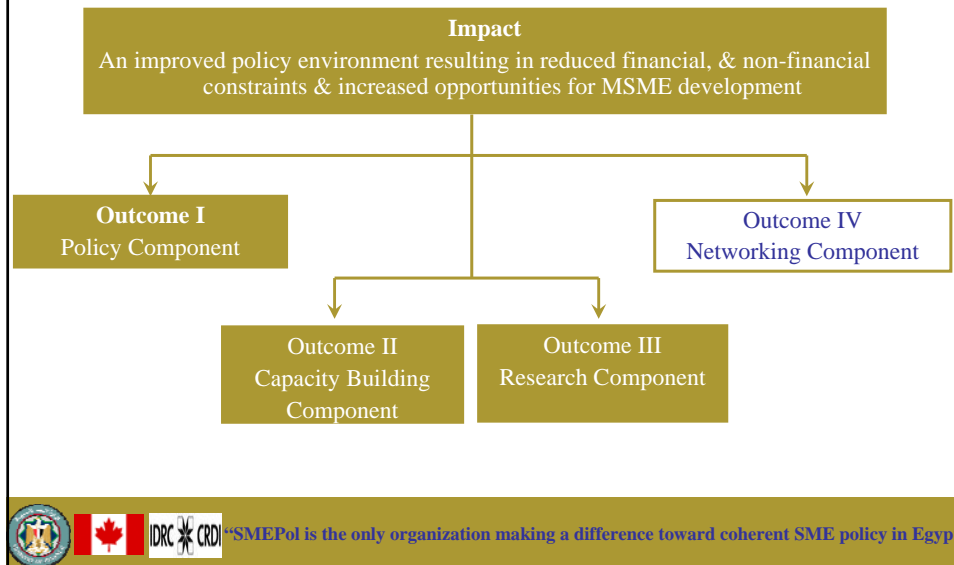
Impact
An improved policy environment resulting in reduced financial, & non-financial constraints & increased opportunities for MSME development

Outcome I
Policy Component

Outcome IV
Networking Component

Outcome II
Capacity Building Component

Outcome III
Research Component

IDRC CRDI "SMEPol is the only organization making a difference toward coherent SME policy in Egyp